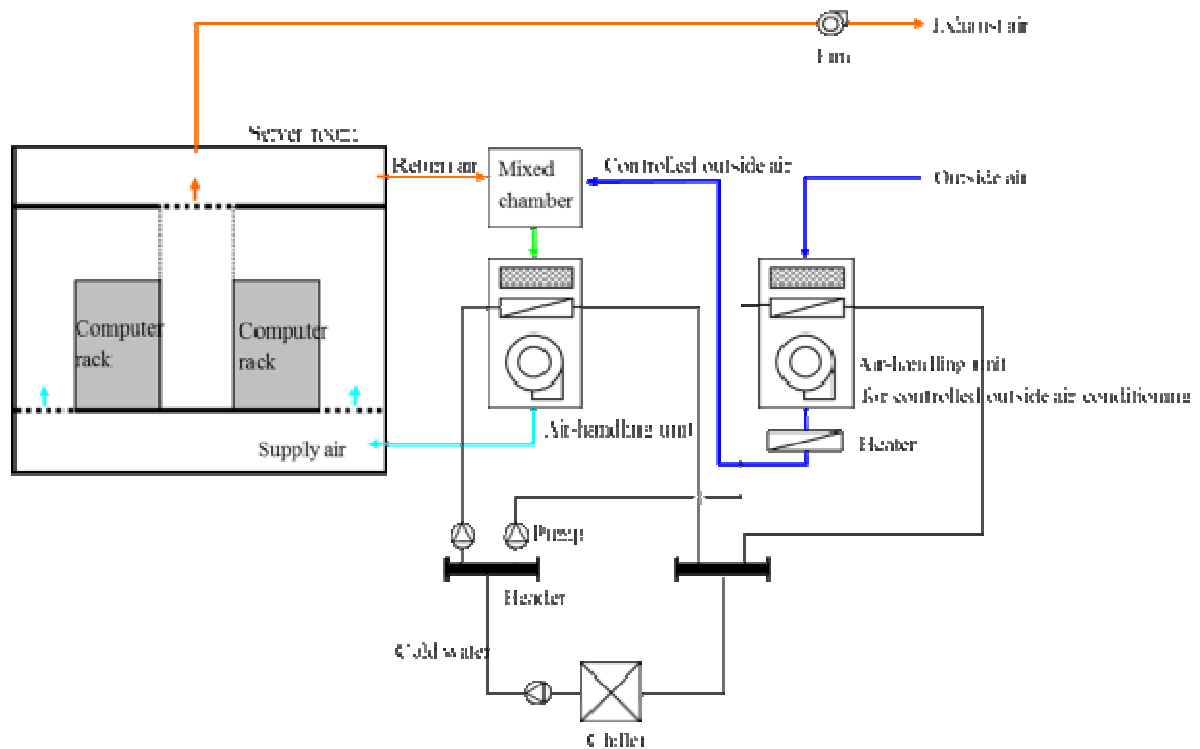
Exhaust air
Fan
Server room
Return air
Mixed chamber
Controlled outside air
Outside air
Computer rack
Computer rack
Air-handling unit
for controlled outside air conditioning
Heater
Supply air
Air-handling unit
Pump
Header
Cold water
Chiller